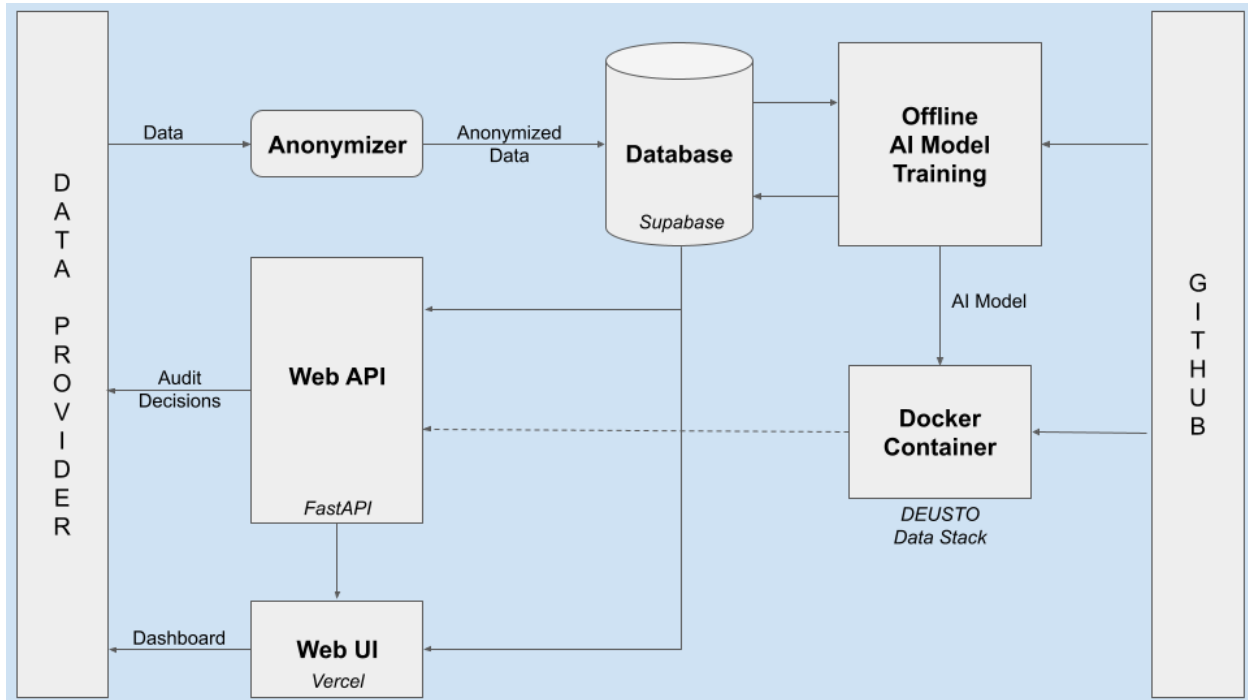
DATA PROVIDER

Data

Anonymizer

Anonymized Data

Database

Supabase

Offline AI Model Training

GITHUB

AI Model

Web API

FastAPI

Audit Decisions

Docker Container

DEUSTO Data Stack

Dashboard

Web UI

Vercel